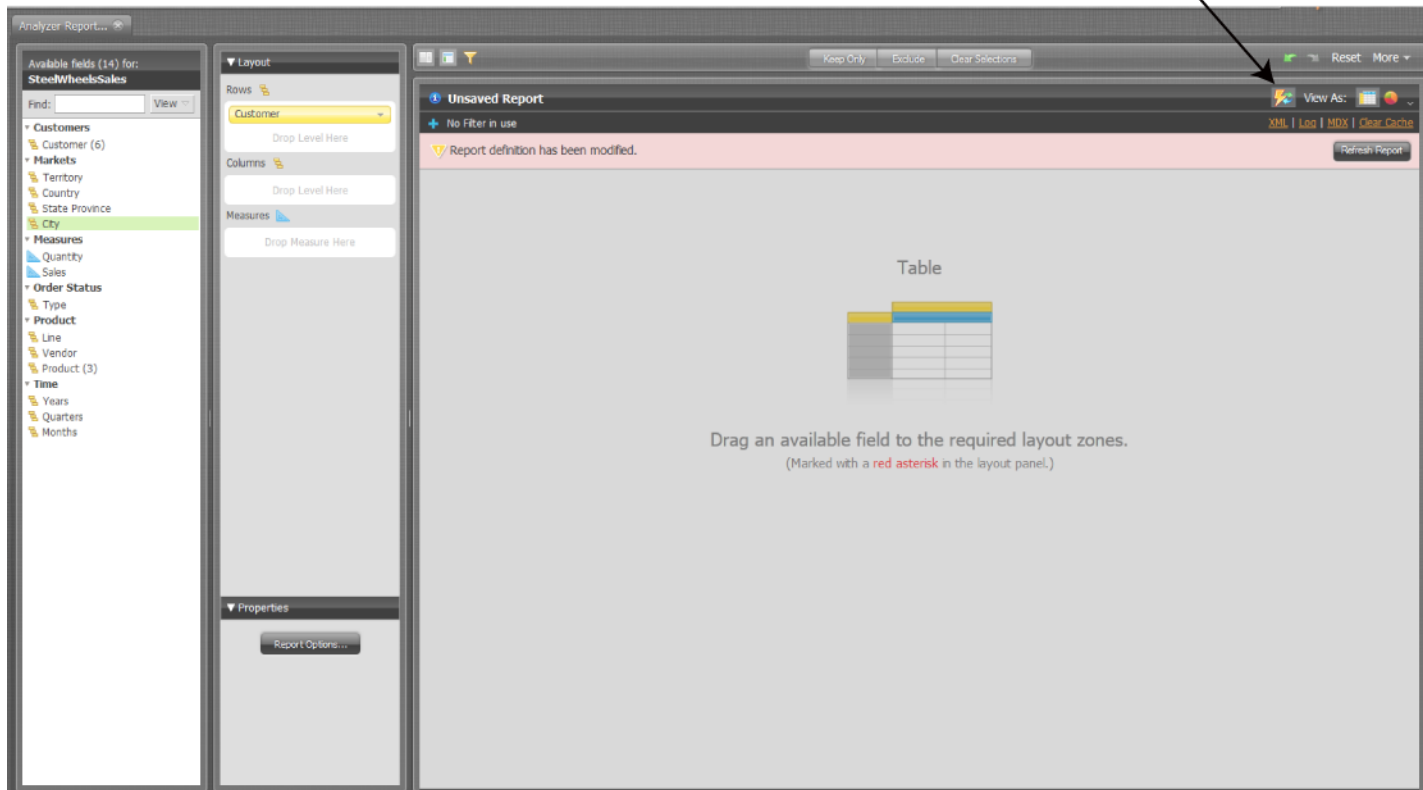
Analyzer Report...

Available fields (14) for:
SteelWheelsSales

Find: View

Customers
Customer (6)
Markets
Territory
Country
State Province
City
Measures
Quantity
Sales
Order Status
Type
Product
Line
Vendor
Product (3)
Time
Years
Quarters
Months

Layout
Rows
Customer
Drop Level Here
Columns
Drop Level Here
Measures
Drop Measure Here

Properties
Report Options...

Keep Only Exclude Clear Selections
Reset More

Unsaved Report
View As:
No Filter in use
XML | Log | MDX | Clear Cache
Report definition has been modified.
Refresh Report

Table

Drag an available field to the required layout zones.
(Marked with a red asterisk in the layout panel.)